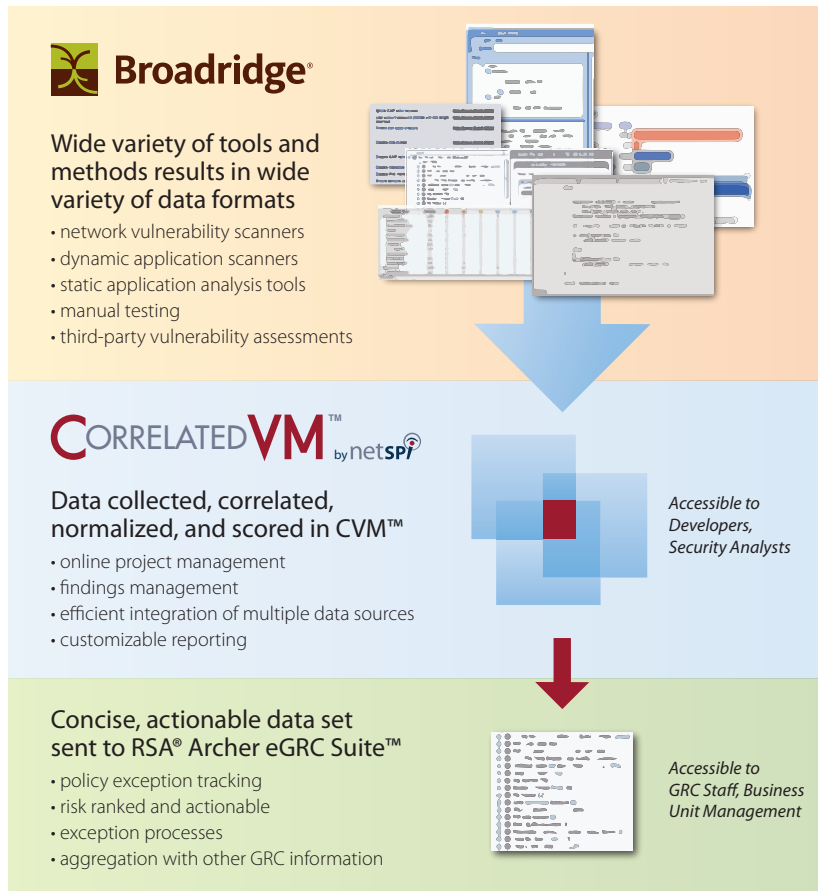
Broadridge®

Wide variety of tools and methods results in wide variety of data formats

• network vulnerability scanners
• dynamic application scanners
• static application analysis tools
• manual testing
• third-party vulnerability assessments

CORRELATED VM™ by netSPI

Data collected, correlated, normalized, and scored in CVM™

• online project management
• findings management
• efficient integration of multiple data sources
• customizable reporting

Accessible to Developers, Security Analysts

Concise, actionable data set sent to RSA® Archer eGRC Suite™

• policy exception tracking
• risk ranked and actionable
• exception processes
• aggregation with other GRC information

Accessible to GRC Staff, Business Unit Management